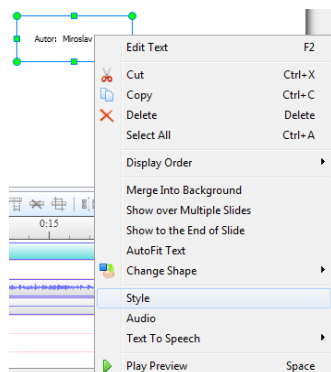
Autor: Miroslav

0:15

Edit Text F2

Cut Ctrl+X
Copy Ctrl+C
Delete Delete
Select All Ctrl+A

Display Order

Merge Into Background
Show over Multiple Slides
Show to the End of Slide
AutoFit Text
Change Shape

Style
Audio
Text To Speech

Play Preview Space